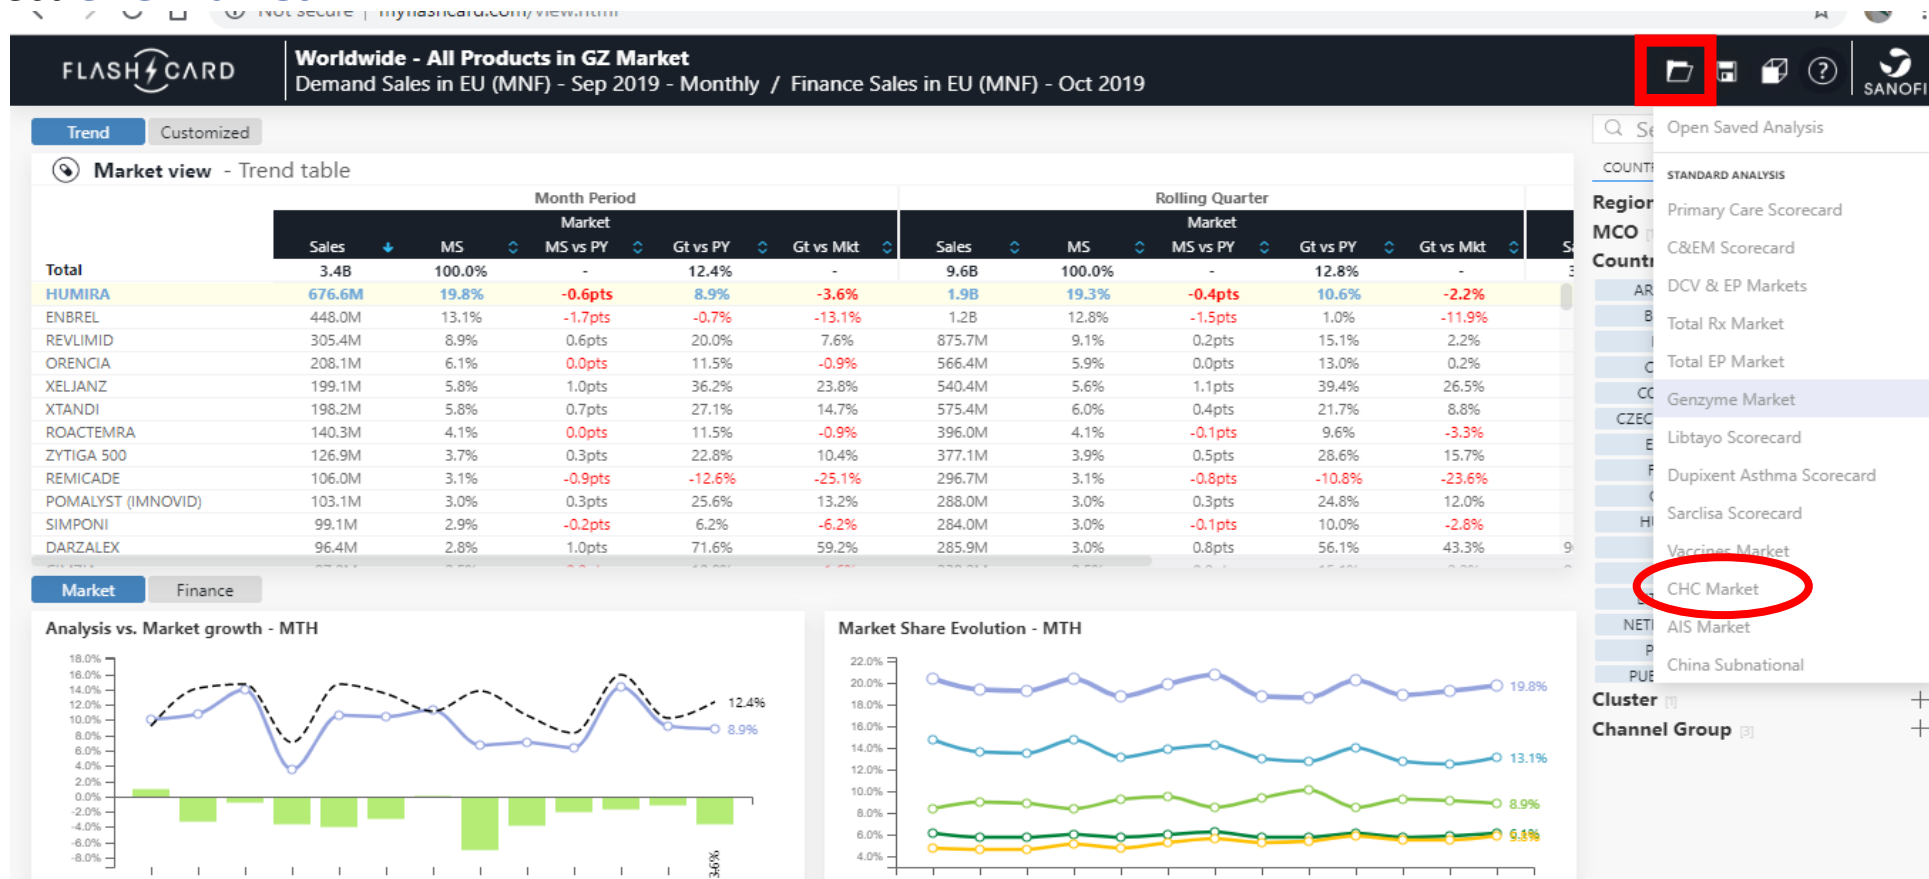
Not secure | myflashcard.com/view.html

FLASHCARD

Worldwide - All Products in GZ Market
Demand Sales in EU (MNF) - Sep 2019 - Monthly / Finance Sales in EU (MNF) - Oct 2019

SANOFI

Trend Customized

Market view - Trend table

| | Month Period | | | | | Rolling Quarter | | | | |
|---|---|---|---|---|---|---|---|---|---|---|
| | Market | | | | | Market | | | | |
| | Sales | MS | MS vs PY | Gt vs PY | Gt vs Mkt | Sales | MS | MS vs PY | Gt vs PY | Gt vs Mkt |
| Total | 3.4B | 100.0% | - | 12.4% | - | 9.6B | 100.0% | - | 12.8% | - |
| HUMIRA | 676.6M | 19.8% | -0.6pts | 8.9% | -3.6% | 1.9B | 19.3% | -0.4pts | 10.6% | -2.2% |
| ENBREL | 448.0M | 13.1% | -1.7pts | -0.7% | -13.1% | 1.2B | 12.8% | -1.5pts | 1.0% | -11.9% |
| REVLIMID | 305.4M | 8.9% | 0.6pts | 20.0% | 7.6% | 875.7M | 9.1% | 0.2pts | 15.1% | 2.2% |
| ORENCIA | 208.1M | 6.1% | 0.0pts | 11.5% | -0.9% | 566.4M | 5.9% | 0.0pts | 13.0% | 0.2% |
| XELJANZ | 199.1M | 5.8% | 1.0pts | 36.2% | 23.8% | 540.4M | 5.6% | 1.1pts | 39.4% | 26.5% |
| XTANDI | 198.2M | 5.8% | 0.7pts | 27.1% | 14.7% | 575.4M | 6.0% | 0.4pts | 21.7% | 8.8% |
| ROACTEMRA | 140.3M | 4.1% | 0.0pts | 11.5% | -0.9% | 396.0M | 4.1% | -0.1pts | 9.6% | -3.3% |
| ZYTIGA 500 | 126.9M | 3.7% | 0.3pts | 22.8% | 10.4% | 377.1M | 3.9% | 0.5pts | 28.6% | 15.7% |
| REMICADE | 106.0M | 3.1% | -0.9pts | -12.6% | -25.1% | 296.7M | 3.1% | -0.8pts | -10.8% | -23.6% |
| POMALYST (IMNOVID) | 103.1M | 3.0% | 0.3pts | 25.6% | 13.2% | 288.0M | 3.0% | 0.3pts | 24.8% | 12.0% |
| SIMPONI | 99.1M | 2.9% | -0.2pts | 6.2% | -6.2% | 284.0M | 3.0% | -0.1pts | 10.0% | -2.8% |
| DARZALEX | 96.4M | 2.8% | 1.0pts | 71.6% | 59.2% | 285.9M | 3.0% | 0.8pts | 56.1% | 43.3% |

Market Finance

Analysis vs. Market growth - MTH
18.0% 16.0% 14.0% 12.0% 10.0% 8.0% 6.0% 4.0% 2.0% 0.0% -2.0% -4.0% -6.0% -8.0%
12.4% 8.9% -3.6%

Market Share Evolution - MTH
22.0% 20.0% 18.0% 16.0% 14.0% 12.0% 10.0% 8.0% 6.0% 4.0%
19.8% 13.1% 8.9% 6.1% 5.8%

Se
COUNT
Region
MCO
Countr
Cluster
Channel Group

Open Saved Analysis
STANDARD ANALYSIS
Primary Care Scorecard
C&EM Scorecard
DCV & EP Markets
Total Rx Market
Total EP Market
Genzyme Market
Libtayo Scorecard
Dupixent Asthma Scorecard
Sarclisa Scorecard
Vaccines Market
CHC Market
AIS Market
China Subnational